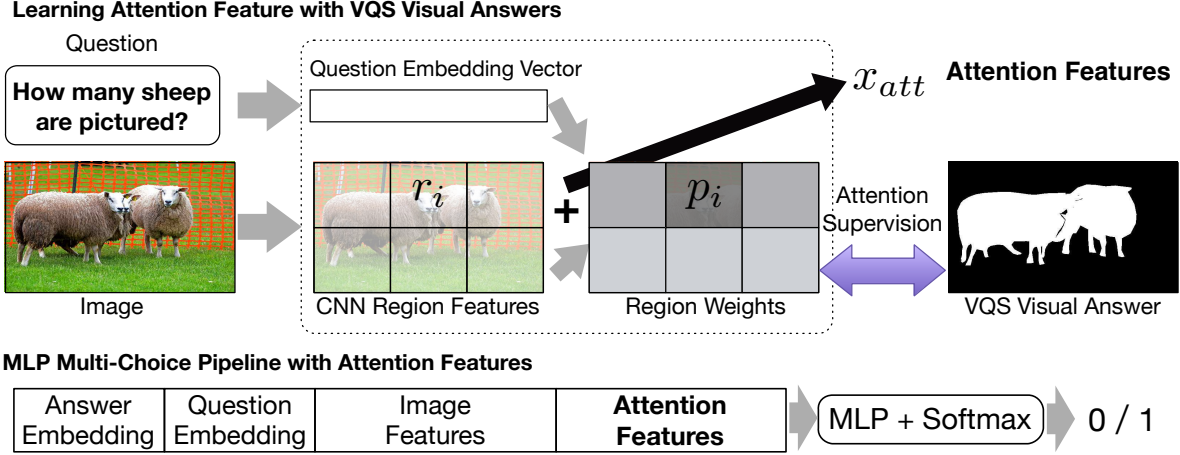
Learning Attention Feature with VQS Visual Answers

Question

How many sheep are pictured?

Question Embedding Vector

$x_{att}$ Attention Features

$r_i$

+

$p_i$

Attention Supervision

Image

CNN Region Features

Region Weights

VQS Visual Answer

MLP Multi-Choice Pipeline with Attention Features

| Answer Embedding | Question Embedding | Image Features | **Attention Features** |
|---|---|---|---|

MLP + Softmax

0 / 1